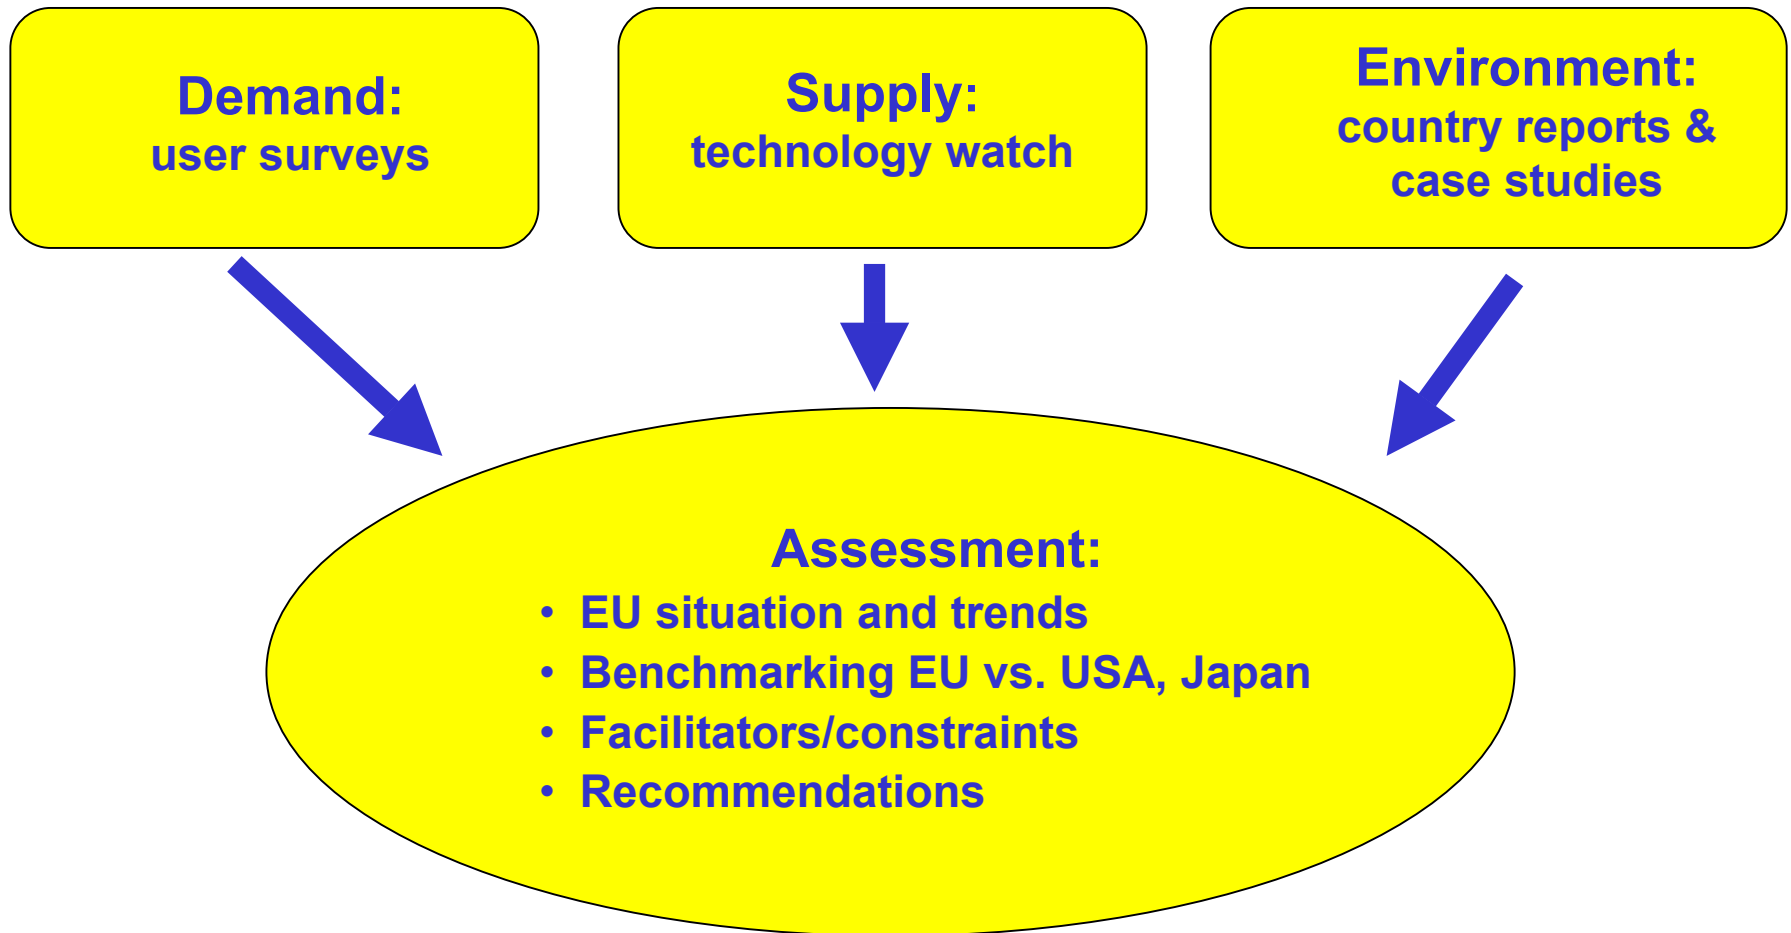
Demand:
user surveys

Supply:
technology watch

Environment:
country reports &
case studies

Assessment:
• EU situation and trends
• Benchmarking EU vs. USA, Japan
• Facilitators/constraints
• Recommendations